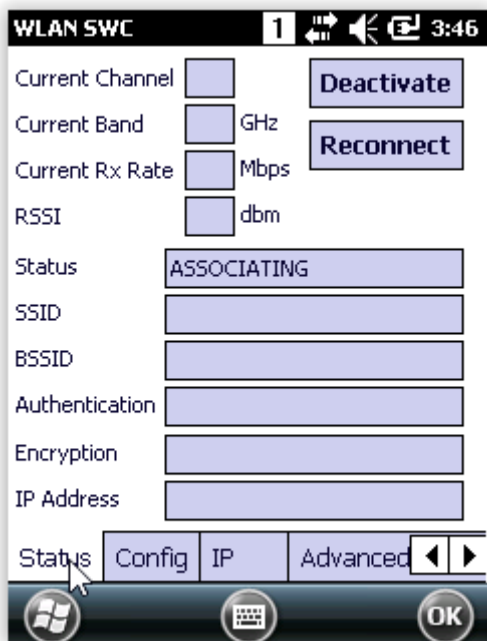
WLAN SWC 1 3:46

Current Channel
Current Band GHz
Current Rx Rate Mbps
RSSI dbm

Deactivate
Reconnect

Status ASSOCIATING
SSID
BSSID
Authentication
Encryption
IP Address

Status Config IP Advanced

OK